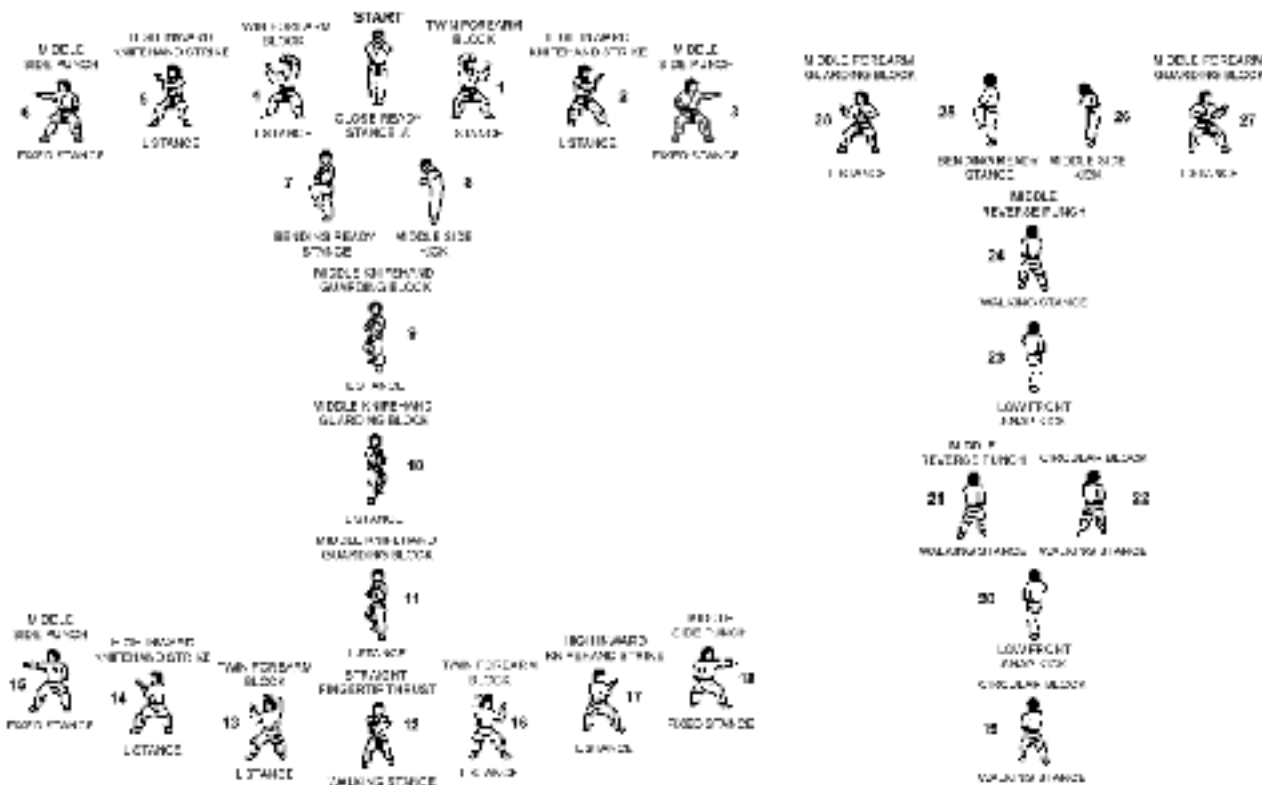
START

CLOSE READY STANCE A

TWIN FOREARM BLOCK
1
L STANCE

HIGH INWARD KNIFEHAND STRIKE
2
L STANCE

MIDDLE SIDE PUNCH
3
FIXED STANCE

TWIN FOREARM BLOCK
4
L STANCE

HIGH INWARD KNIFEHAND STRIKE
5
L STANCE

MIDDLE SIDE PUNCH
6
FIXED STANCE

7
BENDING READY STANCE

8
MIDDLE SIDE KICK

MIDDLE KNIFEHAND GUARDING BLOCK
9
L STANCE

MIDDLE KNIFEHAND GUARDING BLOCK
10
L STANCE

MIDDLE KNIFEHAND GUARDING BLOCK
11
L STANCE

STRAIGHT FINGERTIP THRUST
12
WALKING STANCE

TWIN FOREARM BLOCK
13
L STANCE

HIGH INWARD KNIFEHAND STRIKE
14
L STANCE

MIDDLE SIDE PUNCH
15
FIXED STANCE

TWIN FOREARM BLOCK
16
L STANCE

HIGH INWARD KNIFEHAND STRIKE
17
L STANCE

MIDDLE SIDE PUNCH
18
FIXED STANCE

CIRCULAR BLOCK
19
WALKING STANCE

20
LOW FRONT SNAP KICK

MIDDLE REVERSE PUNCH
21
WALKING STANCE

CIRCULAR BLOCK
22
WALKING STANCE

23
LOW FRONT SNAP KICK

MIDDLE REVERSE PUNCH
24
WALKING STANCE

25
BENDING READY STANCE

26
MIDDLE SIDE KICK

MIDDLE FOREARM GUARDING BLOCK
27
L STANCE

MIDDLE FOREARM GUARDING BLOCK
28
L STANCE